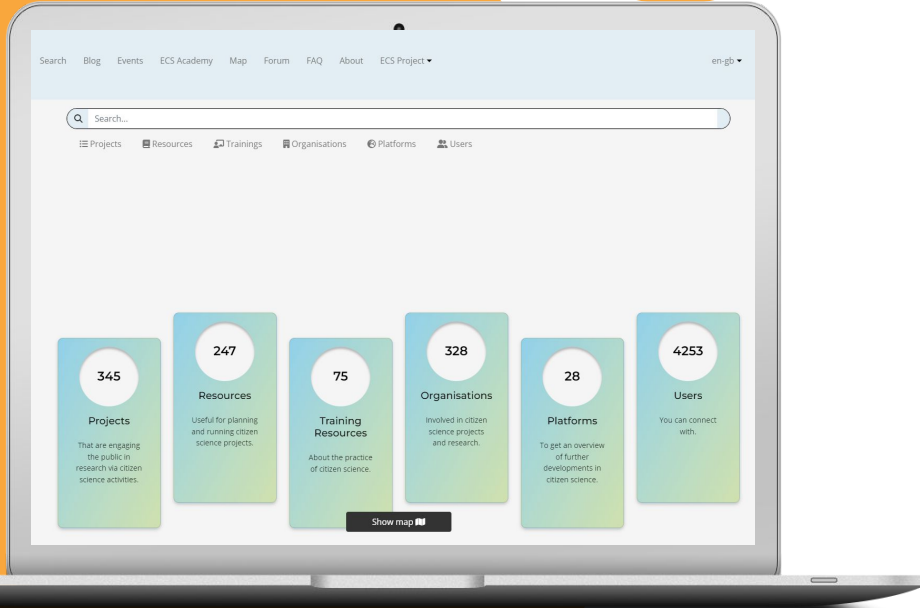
Search Blog Events ECS Academy Map Forum FAQ About ECS Project ▾ en-gb ▾

Search...

Projects Resources Trainings Organisations Platforms Users

345
Projects
That are engaging the public in research via citizen science activities.

247
Resources
Useful for planning and running citizen science projects.

75
Training Resources
About the practice of citizen science.

328
Organisations
Involved in citizen science projects and research.

28
Platforms
To get an overview of further developments in citizen science.

4253
Users
You can connect with.

Show map